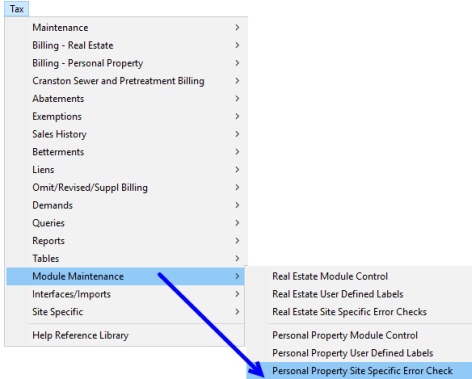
Tax

Maintenance >
Billing - Real Estate >
Billing - Personal Property >
Cranston Sewer and Pretreatment Billing >
Abatements >
Exemptions >
Sales History >
Betterments >
Liens >
Omit/Revised/Suppl Billing >
Demands >
Queries >
Reports >
Tables >
Module Maintenance >
Interfaces/Imports >
Site Specific >
Help Reference Library

Real Estate Module Control
Real Estate User Defined Labels
Real Estate Site Specific Error Checks
Personal Property Module Control
Personal Property User Defined Labels
Personal Property Site Specific Error Check